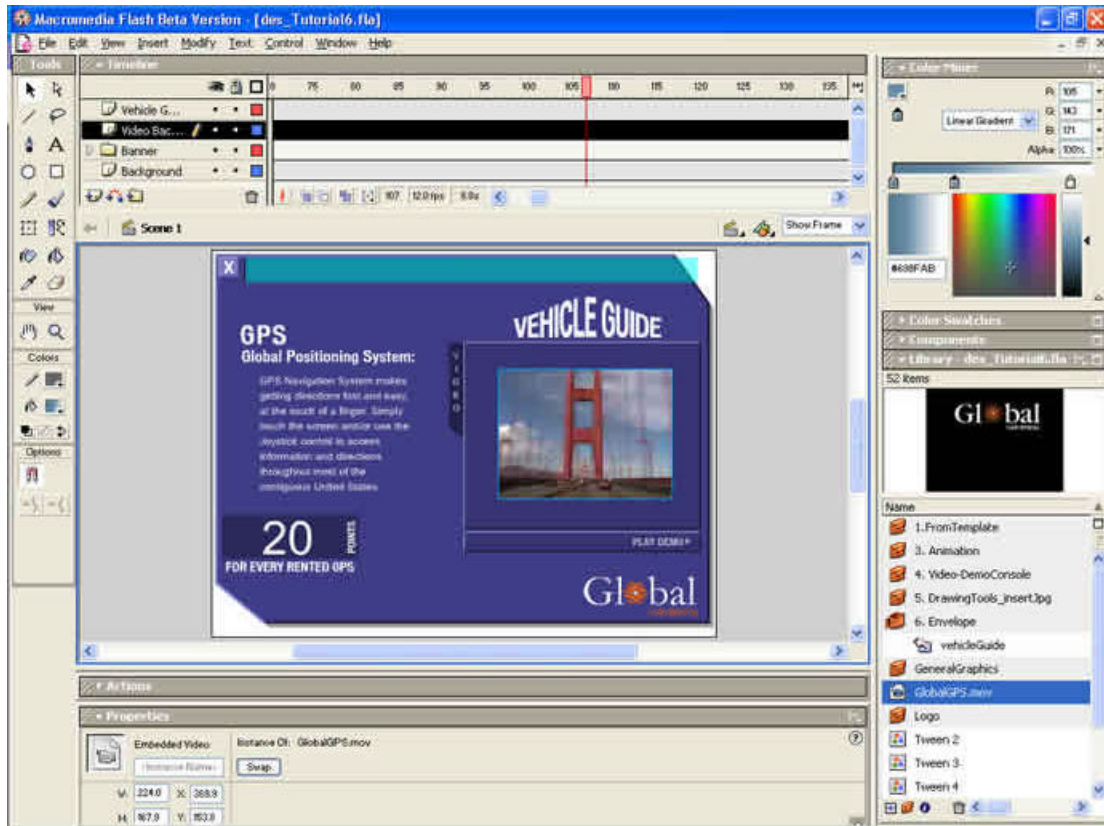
Macromedia Flash Beta Version - [des_Tutorial6.fla]

File Edit View Insert Modify Text Control Window Help

Tools

Timeline

70 75 80 85 90 95 100 105 110 115 120 125 130 135

Vehicle G...
Video Bac...
Banner
Background

107 12.0 fps 8.8s

Scene 1

Show Frame

View

Colors

Options

Color Mixer

R: 105
G: 143
B: 171
Alpha: 100%

Linear Gradient

#698FAB

Color Swatches

Components

Library - des_Tutorial6.fla

52 items

Gl bal

Name

1.FromTemplate
3. Animation
4. Video-DemoConsole
5. DrawingTools_insertJpg
6. Envelope
vehicleGuide
GeneralGraphics
GlobalGPS.mov
Logo
Tween 2
Tween 3
Tween 4

X

GPS
Global Positioning System:

GPS Navigation System makes getting directions fast and easy, at the touch of a finger. Simply touch the screen and/or use the joystick control to access information and directions throughout most of the contiguous United States

VEHICLE GUIDE

VIDEO

20 POINTS
FOR EVERY RENTED GPS

PLAY DEMO

Global

Actions

Properties

Embedded Video
<Instance Name>
Instance Of: GlobalGPS.mov
Swap...

W: 224.0 X: 369.9
H: 167.9 Y: 153.0